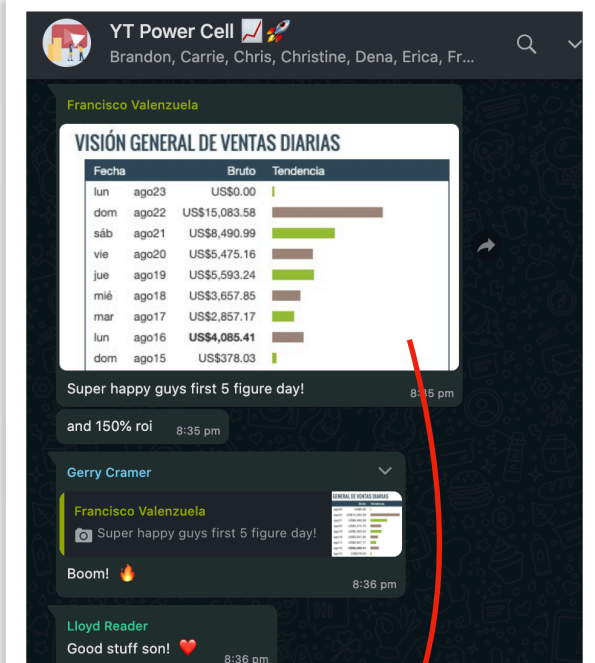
YT Power Cell 📈🚀
Brandon, Carrie, Chris, Christine, Dena, Erica, Fr...

Francisco Valenzuela

VISIÓN GENERAL DE VENTAS DIARIAS

| Fecha | | Bruto | Tendencia |
|---|---|---|---|
| lun | ago23 | US$0.00 | |
| dom | ago22 | US$15,083.58 | |
| sáb | ago21 | US$8,490.99 | |
| vie | ago20 | US$5,475.16 | |
| jue | ago19 | US$5,593.24 | |
| mié | ago18 | US$3,657.85 | |
| mar | ago17 | US$2,857.17 | |
| lun | ago16 | US$4,085.41 | |
| dom | ago15 | US$378.03 | |

Super happy guys first 5 figure day!
8:35 pm

and 150% roi
8:35 pm

Gerry Cramer

Francisco Valenzuela
Super happy guys first 5 figure day!

GENERAL DE VENTAS DIARIAS

Boom! 🔥
8:36 pm

Lloyd Reader
Good stuff son! ❤️
8:36 pm